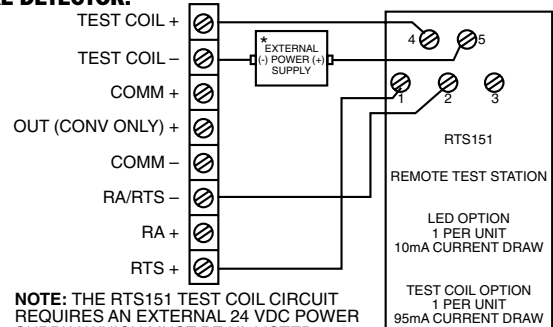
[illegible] DETECTOR:

TEST COIL +
TEST COIL –
COMM +
OUT (CONV ONLY) +
COMM –
RA/RTS –
RA +
RTS +

*
EXTERNAL
(-) POWER (+)
SUPPLY

4
5
1
2
3

RTS151

REMOTE TEST STATION

LED OPTION
1 PER UNIT
10mA CURRENT DRAW

TEST COIL OPTION
1 PER UNIT
95mA CURRENT DRAW

NOTE: THE RTS151 TEST COIL CIRCUIT REQUIRES AN EXTERNAL 24 VDC POWER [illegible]